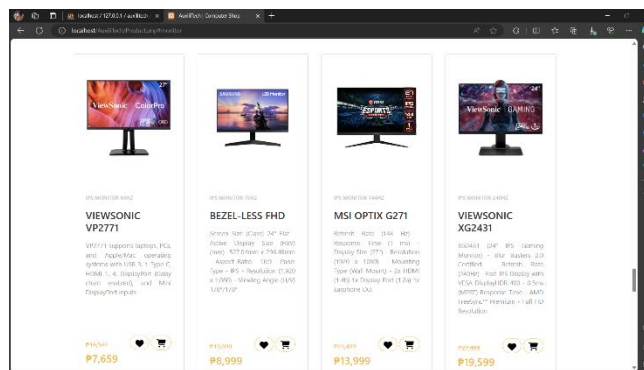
localhost:127.0.0.1 / avelltech | AvelTech | Computer Shop | +

localhost/AvelTech/Product.php#monitor

ViewSonic ColorPro

SAMSUNG LED Monitor

IPS MONITOR 60HZ

VIEWSONIC VP2771

VP2771 supports laptops, PCs, and Apple/Mac operating systems with USB 3.1 Type C, HDMI 1.4, DisplayPort (Daisy chain enabled), and Mini DisplayPort inputs.

₱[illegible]
₱7,659

IPS MONITOR 75HZ

BEZEL-LESS FHD

Screen Size (Class) 24" Flat · Active Display Size (HxV) (mm) 527.0 mm x 296.46mm · Aspect Ratio 16:9 · Panel Type • IPS • Resolution (1,920 x 1,080) • Viewing Angle (H/V) 178°/178°

₱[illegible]
₱8,999

IPS MONITOR 144HZ

MSI OPTIX G271

Refresh Rate (144 Hz) Response Time (1 ms) Display Size (27") Resolution (1920 x 1080) Mounting Type (Wall Mount) • 2x HDMI (1.4b) 1x Display Port (1.2a) 1x Earphone Out

₱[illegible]
₱13,999

ViewSonic GAMING

IPS MONITOR 240HZ

VIEWSONIC XG2431

XG2431 24" IPS Gaming Monitor • Blur Busters 2.0 Certified • Refresh Rate (240Hz) • Fast IPS Display with VESA DisplayHDR 400 • 0.5ms (MPRT) Response Time • AMD FreeSync™ Premium • Full HD Resolution

₱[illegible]
₱19,599